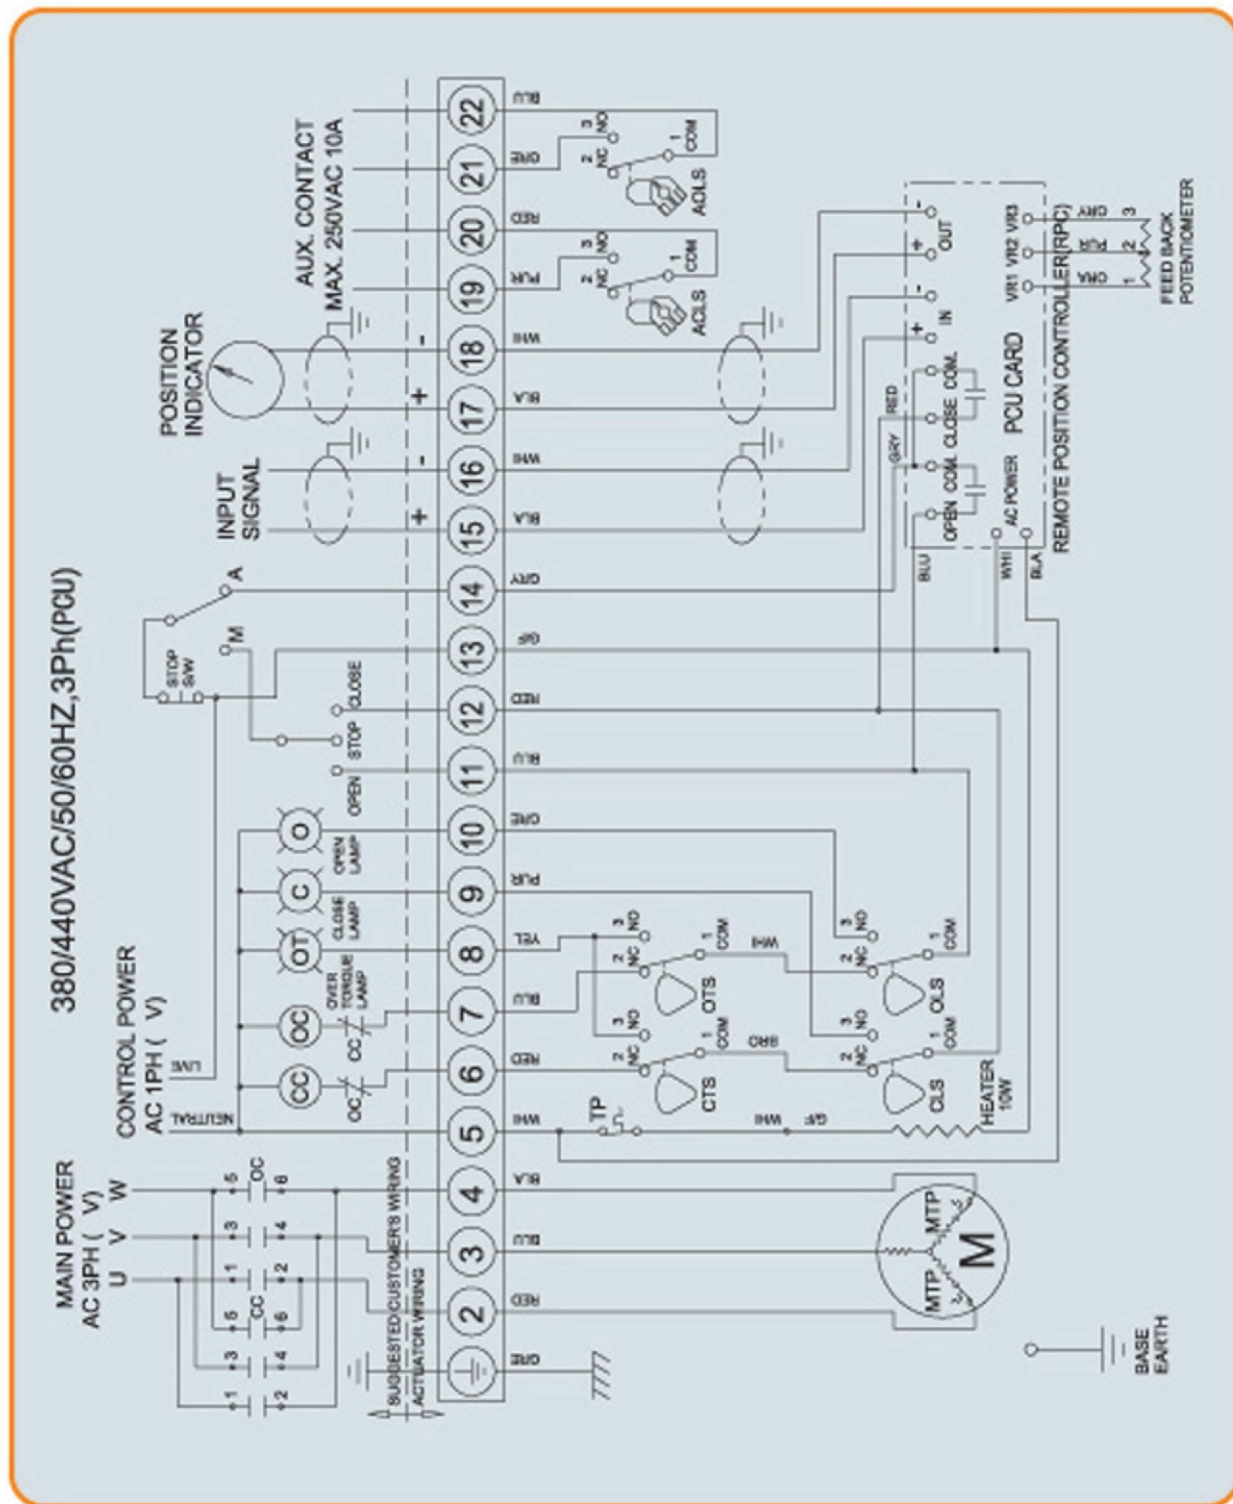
380/440VAC/50/60HZ,3Ph(PCU)

MAIN POWER
AC 3PH ( V)
U V W

CONTROL POWER
AC 1PH ( V)

NEUTRAL
LIVE

CC
OC
OT
C
O

OVER TORQUE LAMP
CLOSE LAMP
OPEN LAMP

OPEN
STOP
CLOSE

STOP S/W
M
A

INPUT SIGNAL
+
-

POSITION INDICATOR
+
-

AUX. CONTACT
MAX. 250VAC 10A

SUGGESTED CUSTOMER'S WIRING
ACTUATOR WIRING

1 2 3 4 5 6 7 8 9 10 11 12 13 14 15 16 17 18 19 20 21 22

GRE RED BLU BLA WHI RED BLU YEL PUR GRE BLU RED G/P GRY BLA WHI BLA WHI PUR RED GRE BLU

TP
CTS
OTS
CLS
OLS
AOLS
AOLS

2 NC
3 NO
1 COM

GRE
WHI

HEATER 10W

MTP
MTP
M

BASE EARTH

OPEN COM COM CLOSE COM
AC POWER
PCU CARD
REMOTE POSITION CONTROLLER(RPC)
IN
OUT
+
-
GRY
RED
BLU
WHI
BLA

VR1 VR2 VR3
VMO
PUR
AMO
1 2 3
FEED BACK POTENTIOMETER